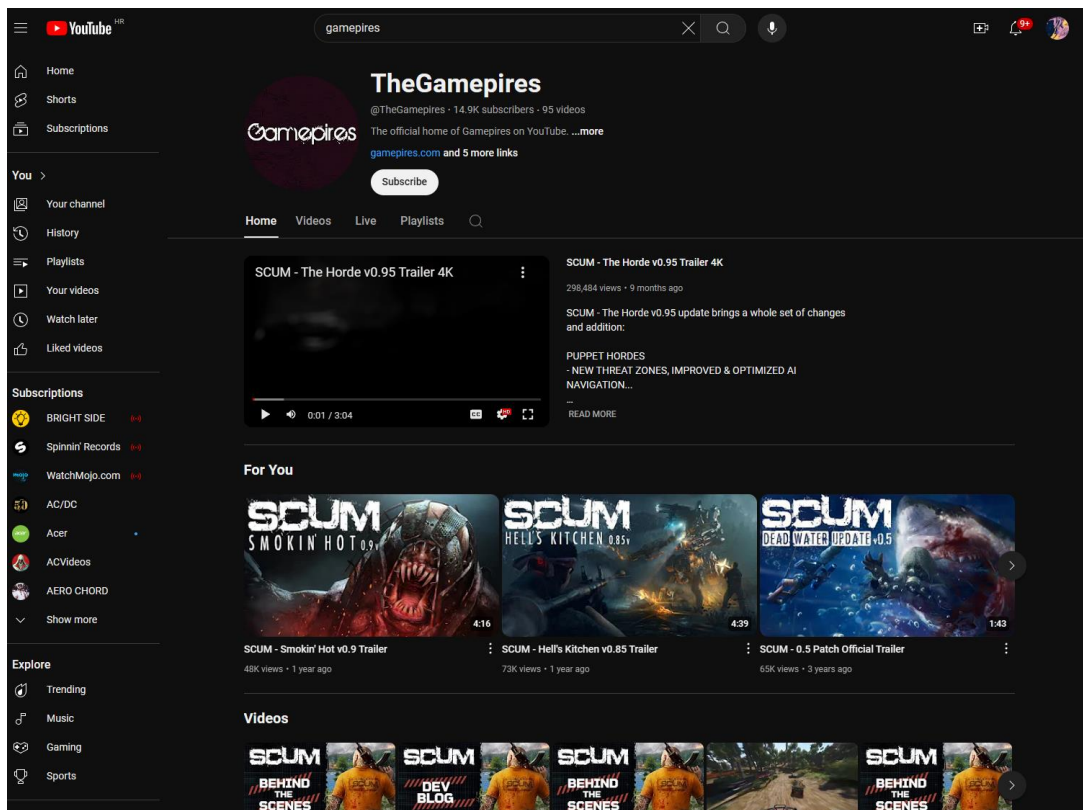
YouTube HR

gamepires

9+

Home
Shorts
Subscriptions

You >
Your channel
History
Playlists
Your videos
Watch later
Liked videos

Subscriptions
BRIGHT SIDE
Spinnin' Records
WatchMojo.com
AC/DC
Acer
ACVideos
AERO CHORD
Show more

Explore
Trending
Music
Gaming
Sports

Gamepires

TheGamepires
@TheGamepires · 14.9K subscribers · 95 videos
The official home of Gamepires on YouTube. ...more
gamepires.com and 5 more links
Subscribe

Home Videos Live Playlists

SCUM - The Horde v0.95 Trailer 4K
0:01 / 3:04

SCUM - The Horde v0.95 Trailer 4K
298,484 views • 9 months ago
SCUM - The Horde v0.95 update brings a whole set of changes and addition:

PUPPET HORDES
- NEW THREAT ZONES, IMPROVED & OPTIMIZED AI NAVIGATION...
...
READ MORE

For You

SCUM SMOKIN' HOT 0.9
4:16
SCUM - Smokin' Hot v0.9 Trailer
48K views • 1 year ago

SCUM HELL'S KITCHEN 0.85
4:39
SCUM - Hell's Kitchen v0.85 Trailer
73K views • 1 year ago

SCUM DEAD WATER UPDATE v0.5
1:43
SCUM - 0.5 Patch Official Trailer
65K views • 3 years ago

Videos

SCUM BEHIND THE SCENES
SCUM DEV BLOG
SCUM BEHIND THE SCENES
SCUM BEHIND THE SCENES